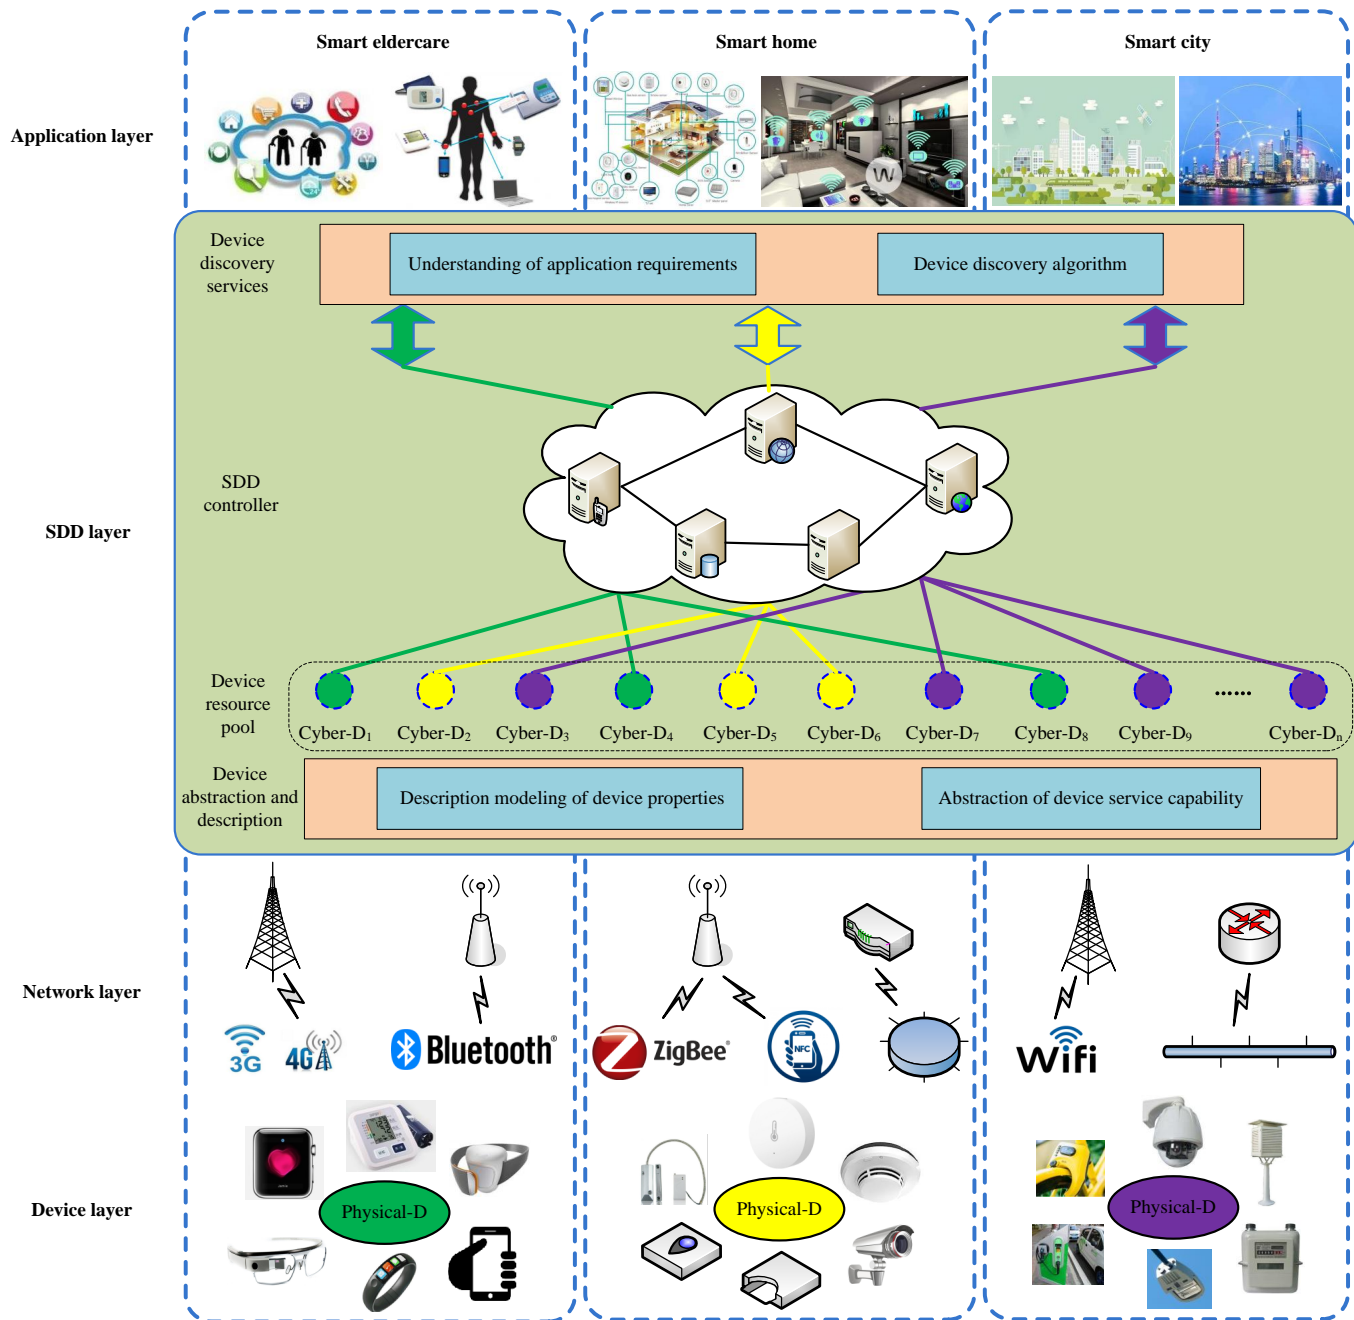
Smart eldercare

Smart home

Smart city

Application layer

Device discovery services

Understanding of application requirements

Device discovery algorithm

SDD controller

SDD layer

Device resource pool

Cyber-D$_1$ Cyber-D$_2$ Cyber-D$_3$ Cyber-D$_4$ Cyber-D$_5$ Cyber-D$_6$ Cyber-D$_7$ Cyber-D$_8$ Cyber-D$_9$ ...... Cyber-D$_n$

Device abstraction and description

Description modeling of device properties

Abstraction of device service capability

Network layer

3G 4G

Bluetooth

ZigBee

NFC

Wifi

Device layer

Physical-D

Physical-D

Physical-D